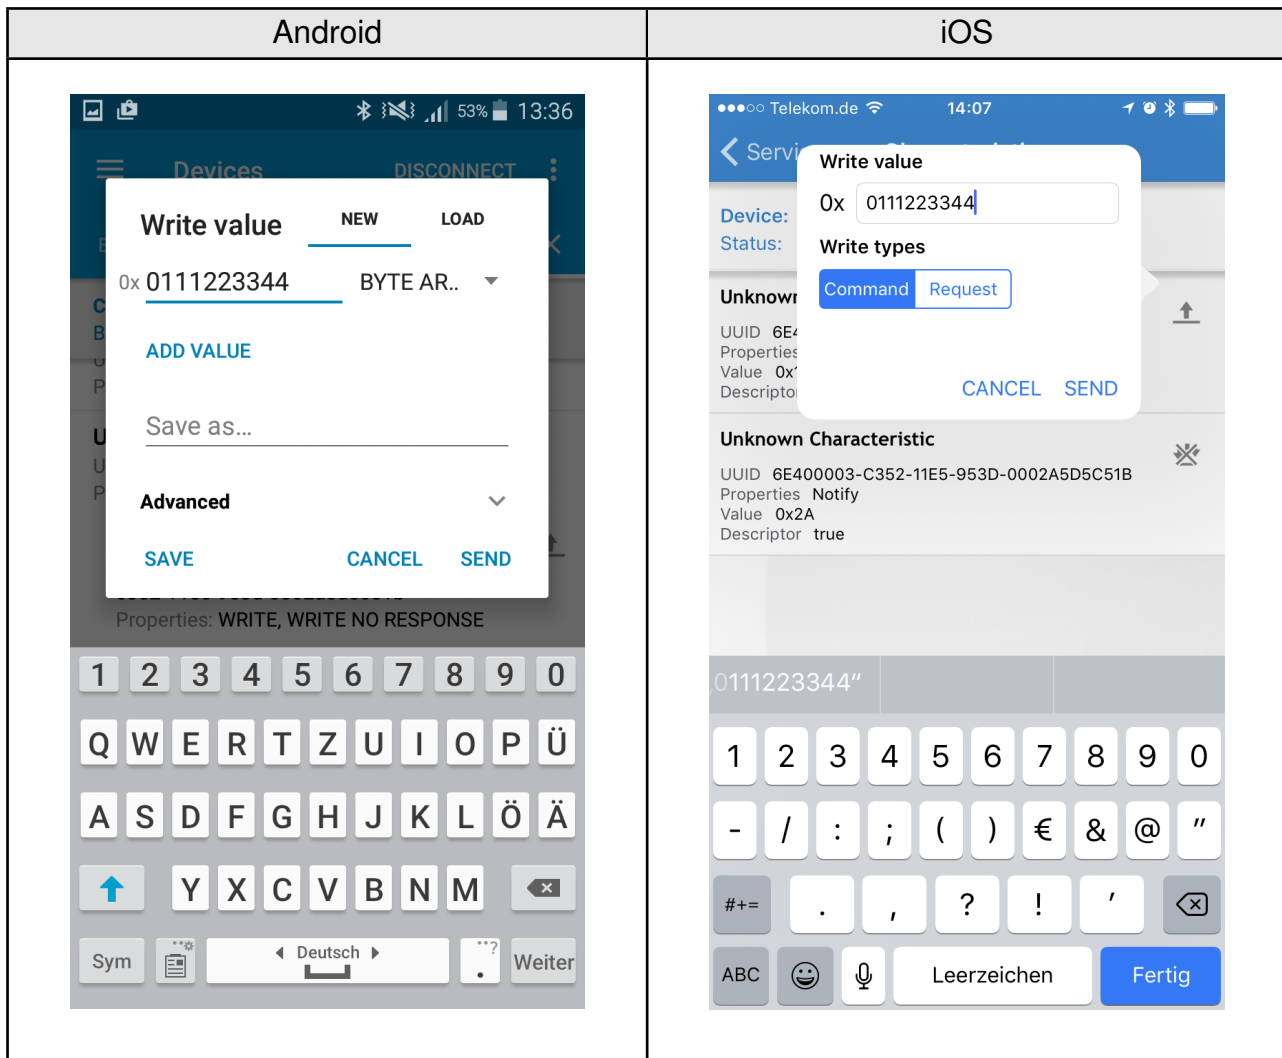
| Android | iOS |
|---|---|

53% 13:36

Devices DISCONNECT

Write value NEW LOAD

0x 0111223344 BYTE AR..

ADD VALUE

Save as...

Advanced

SAVE CANCEL SEND

Properties: WRITE, WRITE NO RESPONSE

1 2 3 4 5 6 7 8 9 0

Q W E R T Z U I O P Ü

A S D F G H J K L Ö Ä

Y X C V B N M

Sym Deutsch Weiter

●●●○○ Telekom.de 14:07

Servi

Device:
Status:

Write value

0x 0111223344

Write types

Command Request

CANCEL SEND

Unknowr

UUID 6E4
Propertie
Value 0x
Descripto

Unknown Characteristic

UUID 6E400003-C352-11E5-953D-0002A5D5C51B
Properties Notify
Value 0x2A
Descriptor true

0111223344"

1 2 3 4 5 6 7 8 9 0

- / : ; ( ) € & @ "

#+= . , ? ! '

ABC Leerzeichen Fertig